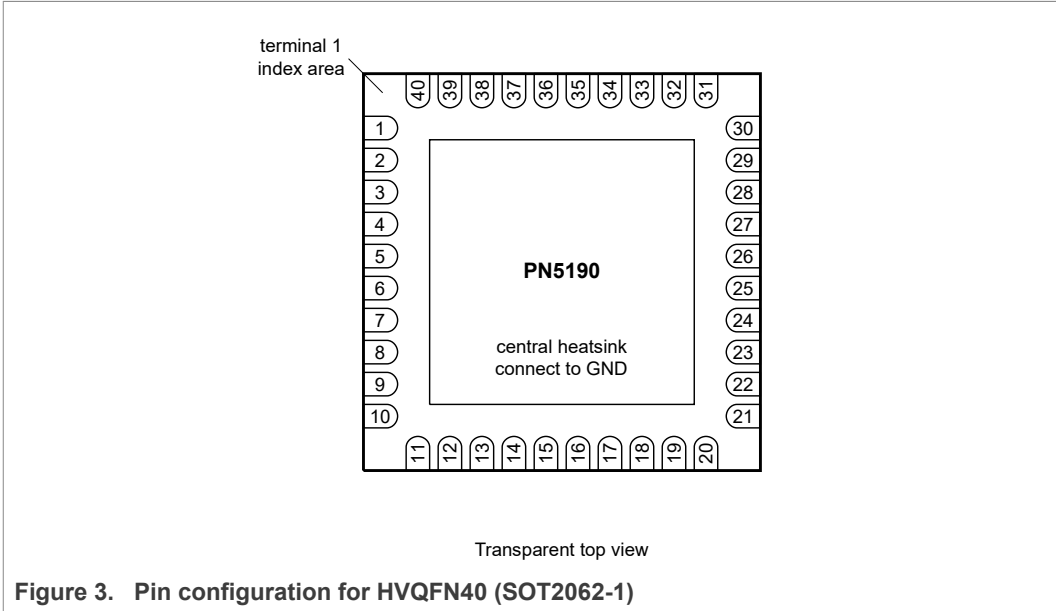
terminal 1 index area

40 39 38 37 36 35 34 33 32 31

1
2
3
4
5
6
7
8
9
10

30
29
28
27
26
25
24
23
22
21

PN5190

central heatsink connect to GND

11 12 13 14 15 16 17 18 19 20

Transparent top view

Figure 3. Pin configuration for HVQFN40 (SOT2062-1)